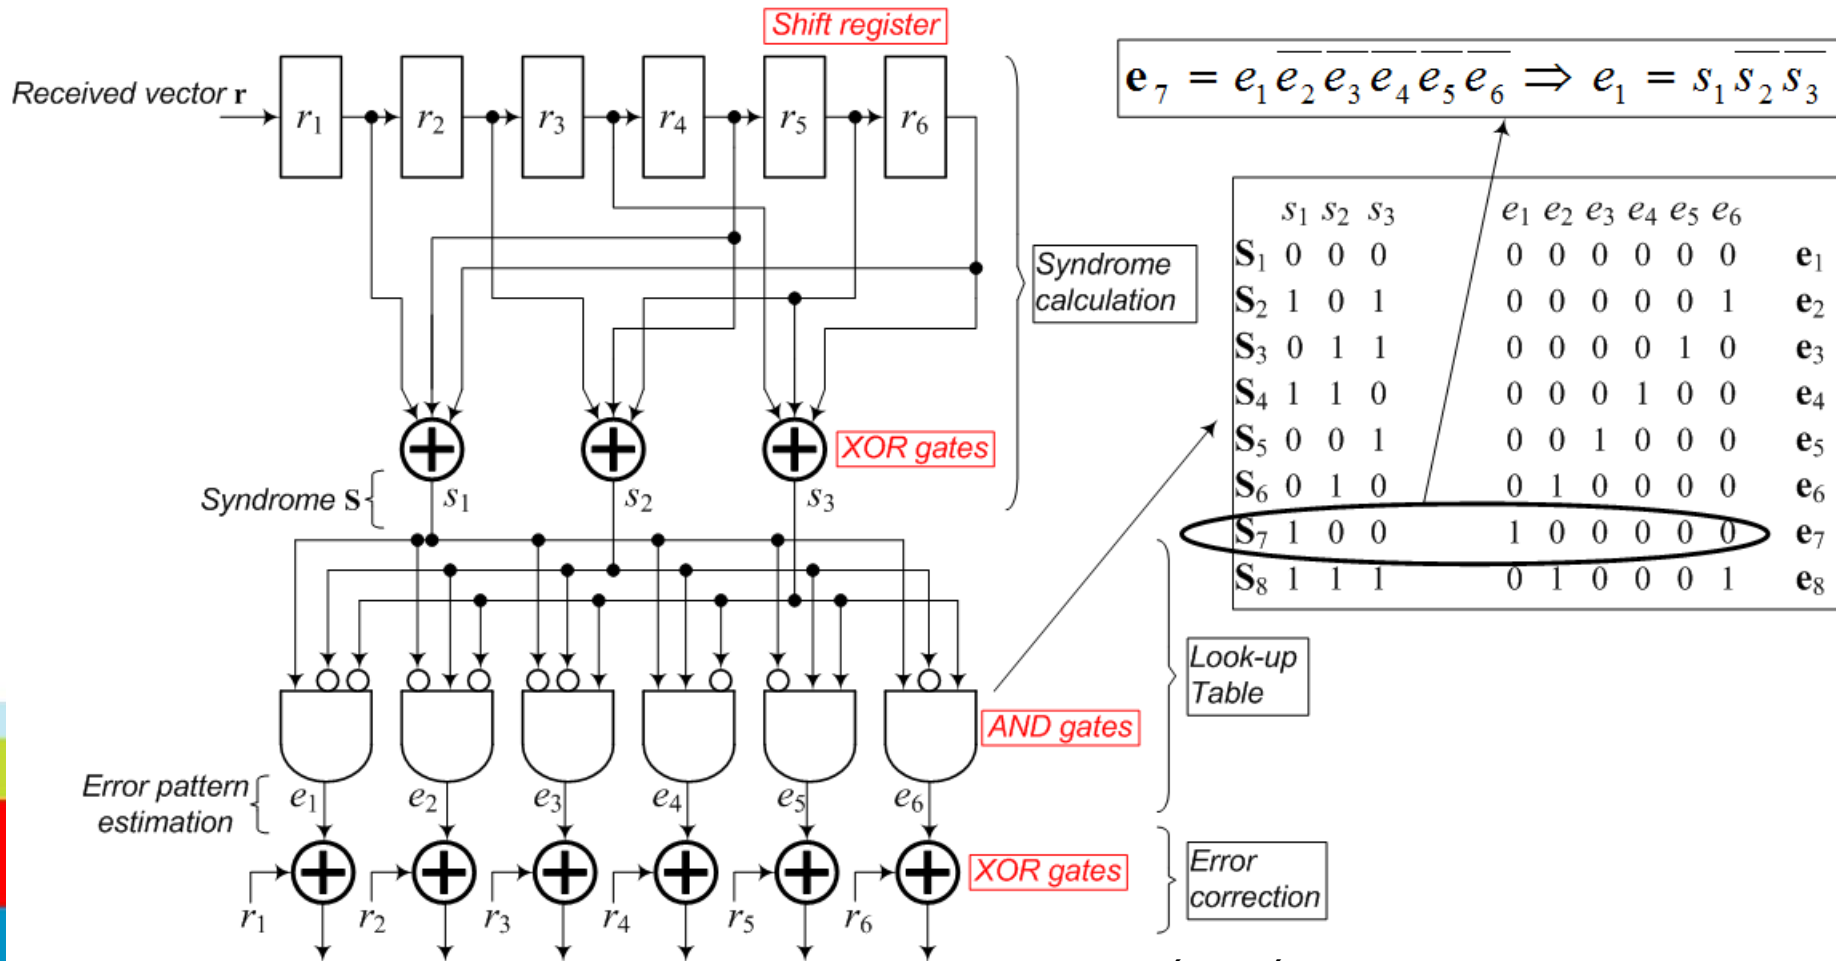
Shift register

Received vector **r**

$r_1$ $r_2$ $r_3$ $r_4$ $r_5$ $r_6$

$\mathbf{e}_7 = e_1\overline{e_2}\,\overline{e_3}\,\overline{e_4}\,\overline{e_5}\,\overline{e_6} \Rightarrow e_1 = s_1\overline{s_2}\,\overline{s_3}$

Syndrome calculation

| | $s_1$ | $s_2$ | $s_3$ | $e_1$ | $e_2$ | $e_3$ | $e_4$ | $e_5$ | $e_6$ | |
|---|---|---|---|---|---|---|---|---|---|---|
| $\mathbf{S}_1$ | 0 | 0 | 0 | 0 | 0 | 0 | 0 | 0 | 0 | $\mathbf{e}_1$ |
| $\mathbf{S}_2$ | 1 | 0 | 1 | 0 | 0 | 0 | 0 | 0 | 1 | $\mathbf{e}_2$ |
| $\mathbf{S}_3$ | 0 | 1 | 1 | 0 | 0 | 0 | 0 | 1 | 0 | $\mathbf{e}_3$ |
| $\mathbf{S}_4$ | 1 | 1 | 0 | 0 | 0 | 0 | 1 | 0 | 0 | $\mathbf{e}_4$ |
| $\mathbf{S}_5$ | 0 | 0 | 1 | 0 | 0 | 1 | 0 | 0 | 0 | $\mathbf{e}_5$ |
| $\mathbf{S}_6$ | 0 | 1 | 0 | 0 | 1 | 0 | 0 | 0 | 0 | $\mathbf{e}_6$ |
| $\mathbf{S}_7$ | 1 | 0 | 0 | 1 | 0 | 0 | 0 | 0 | 0 | $\mathbf{e}_7$ |
| $\mathbf{S}_8$ | 1 | 1 | 1 | 0 | 1 | 0 | 0 | 0 | 1 | $\mathbf{e}_8$ |

XOR gates

Syndrome **S** $s_1$ $s_2$ $s_3$

Look-up Table

AND gates

Error pattern estimation $e_1$ $e_2$ $e_3$ $e_4$ $e_5$ $e_6$

XOR gates

Error correction

$r_1$ $r_2$ $r_3$ $r_4$ $r_5$ $r_6$